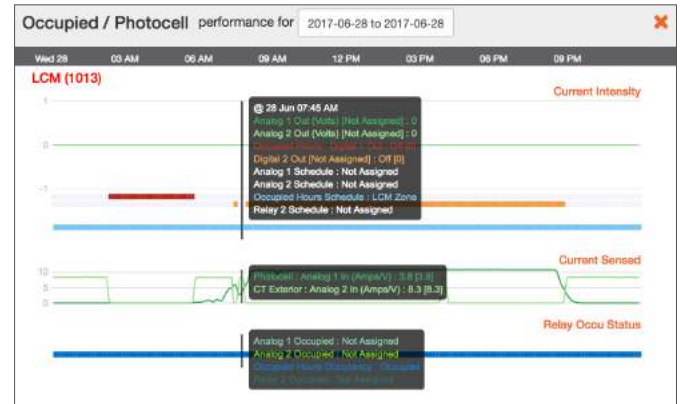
Occupied / Photocell performance for 2017-06-28 to 2017-06-28

Wed 28 03 AM 06 AM 09 AM 12 PM 03 PM 06 PM 09 PM

LCM (1013)

Current Intensity

1

0

-1

@ 28 Jun 07:45 AM
Analog 1 Out (Volts) [Not Assigned] : 0
Analog 2 Out (Volts) [Not Assigned] : 0
Occupied Hours : Digital 1 Out : Off [0]
Digital 2 Out [Not Assigned] : Off [0]
Analog 1 Schedule : Not Assigned
Analog 2 Schedule : Not Assigned
Occupied Hours Schedule : LCM Zone
Relay 2 Schedule : Not Assigned

Current Sensed

10

5

0

Photocell : Analog 1 In (Amps/V) : 3.8 [3.8]
CT Exterior : Analog 2 In (Amps/V) : 8.3 [8.3]

Relay Occu Status

Analog 1 Occupied : Not Assigned
Analog 2 Occupied : Not Assigned
Occupied Hours Occupancy : Occupied
Relay 2 Occupied : Not Assigned